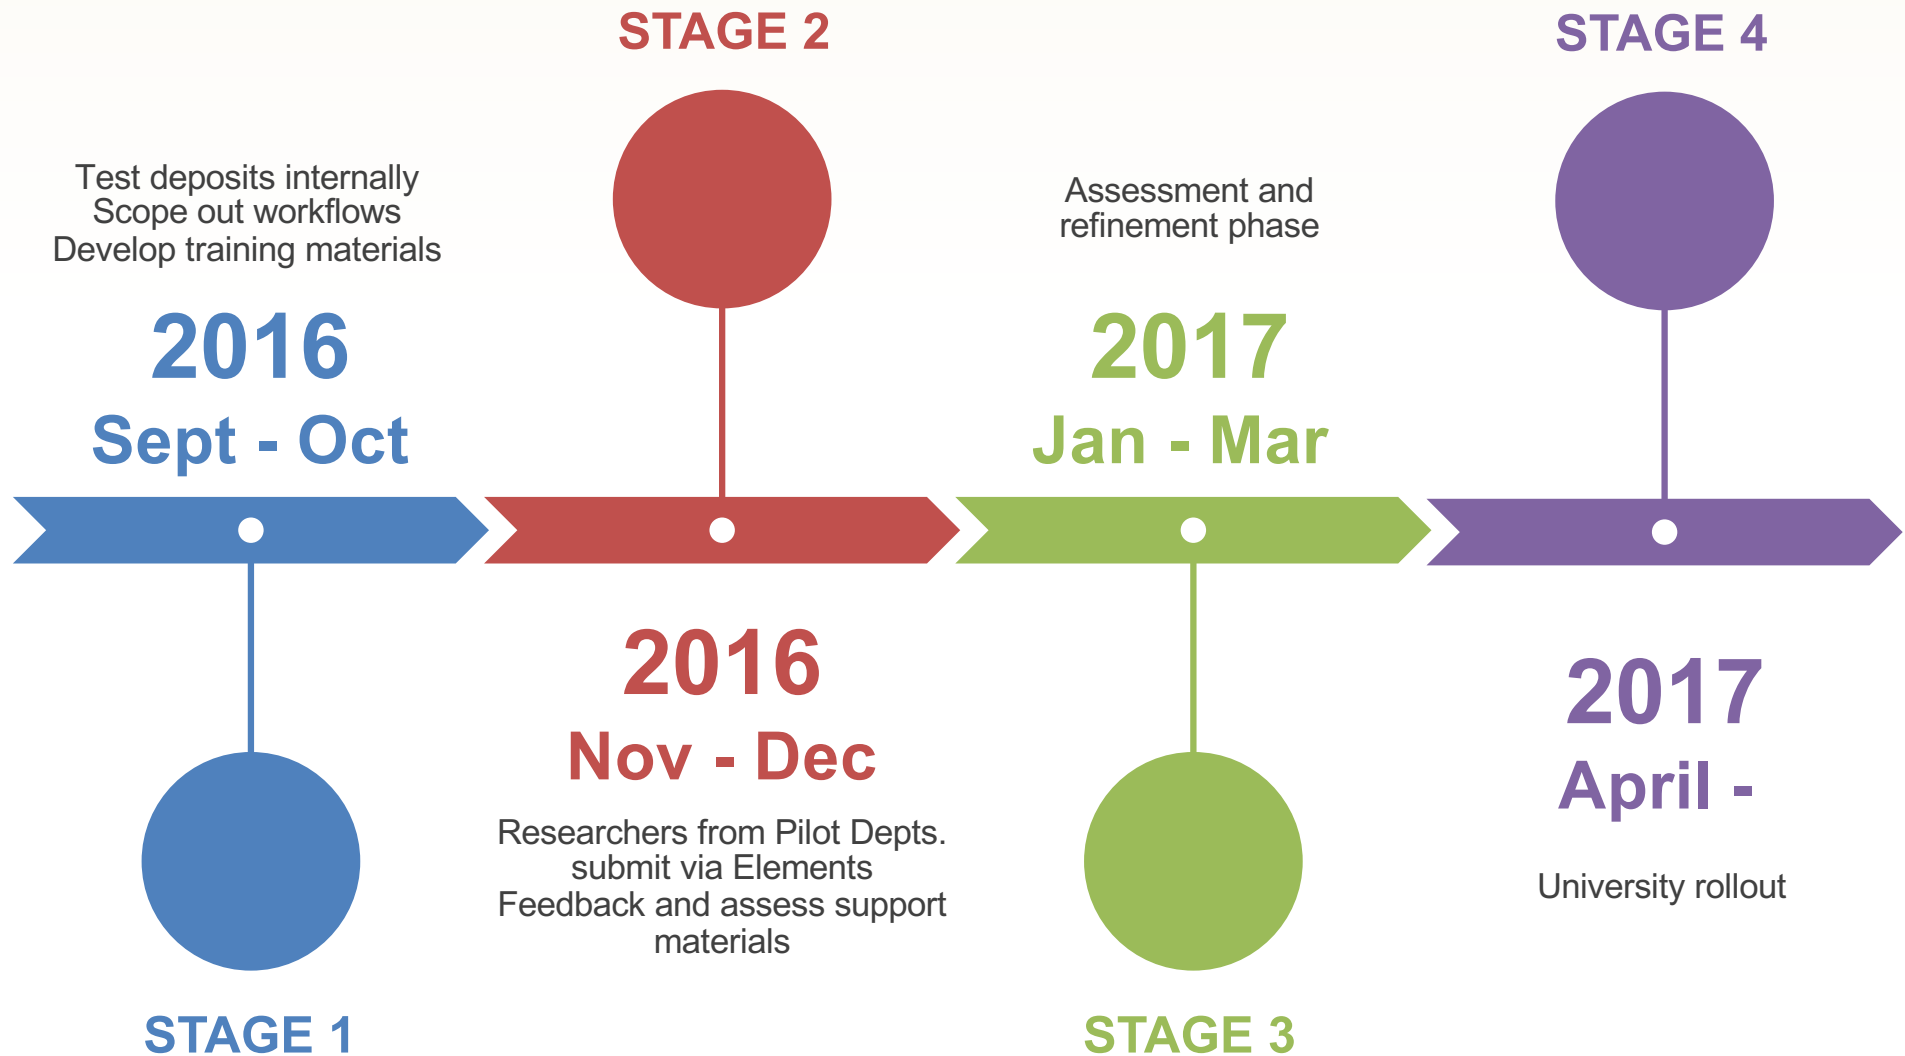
STAGE 2

STAGE 4

Test deposits internally
Scope out workflows
Develop training materials

2016
Sept - Oct

STAGE 1

2016
Nov - Dec

Researchers from Pilot Depts. submit via Elements
Feedback and assess support materials

Assessment and refinement phase

2017
Jan - Mar

STAGE 3

2017
April -

University rollout